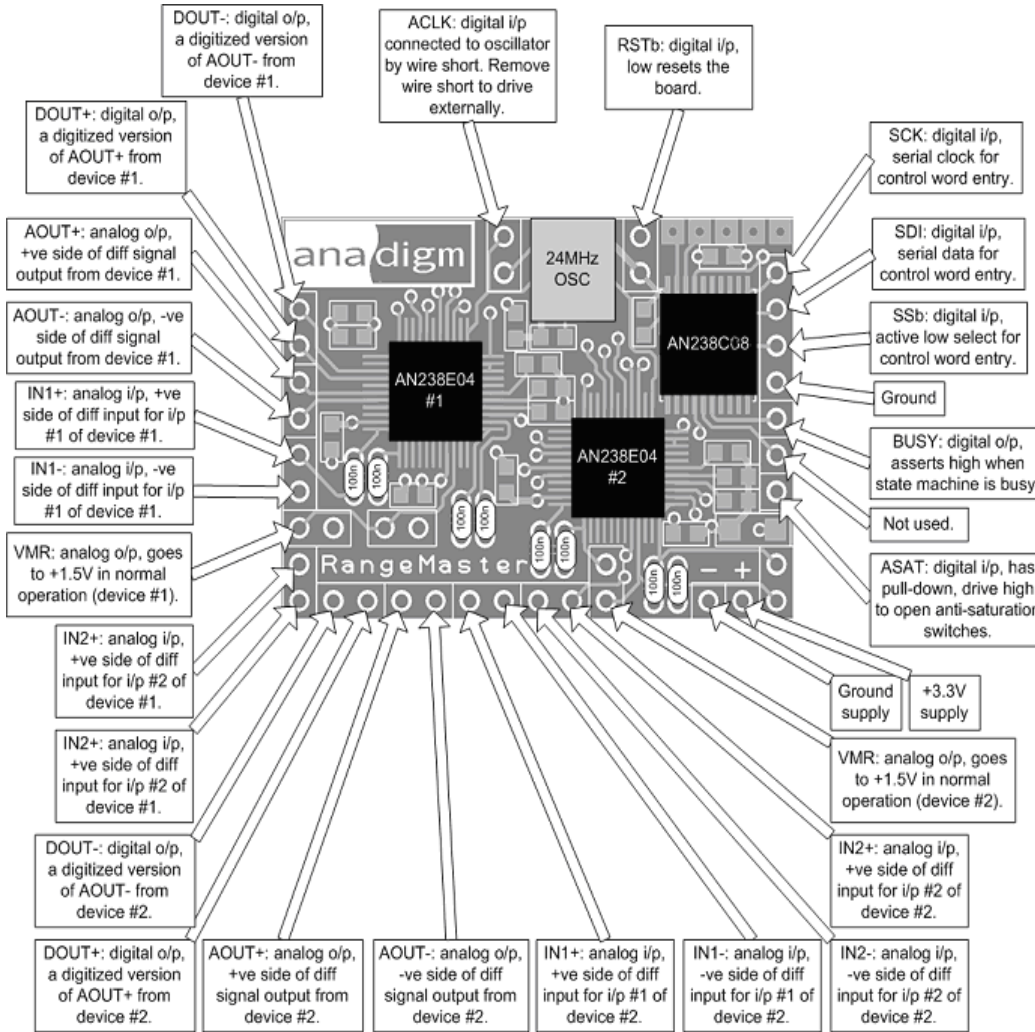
DOUT-: digital o/p, a digitized version of AOUT- from device #1.

ACLK: digital i/p connected to oscillator by wire short. Remove wire short to drive externally.

RSTb: digital i/p, low resets the board.

DOUT+: digital o/p, a digitized version of AOUT+ from device #1.

SCK: digital i/p, serial clock for control word entry.

AOUT+: analog o/p, +ve side of diff signal output from device #1.

SDI: digital i/p, serial data for control word entry.

AOUT-: analog o/p, -ve side of diff signal output from device #1.

SSb: digital i/p, active low select for control word entry.

IN1+: analog i/p, +ve side of diff input for i/p #1 of device #1.

Ground

IN1-: analog i/p, -ve side of diff input for i/p #1 of device #1.

BUSY: digital o/p, asserts high when state machine is busy

Not used.

VMR: analog o/p, goes to +1.5V in normal operation (device #1).

ASAT: digital i/p, has pull-down, drive high to open anti-saturation switches.

anadigm

24MHz OSC

AN238E04 #1

AN238C08

AN238E04 #2

100n 100n 100n 100n 100n 100n 100n 100n

RangeMaster

− +

IN2+: analog i/p, +ve side of diff input for i/p #2 of device #1.

Ground supply

+3.3V supply

IN2+: analog i/p, +ve side of diff input for i/p #2 of device #1.

VMR: analog o/p, goes to +1.5V in normal operation (device #2).

DOUT-: digital o/p, a digitized version of AOUT- from device #2.

IN2+: analog i/p, +ve side of diff input for i/p #2 of device #2.

DOUT+: digital o/p, a digitized version of AOUT+ from device #2.

AOUT+: analog o/p, +ve side of diff signal output from device #2.

AOUT-: analog o/p, -ve side of diff signal output from device #2.

IN1+: analog i/p, +ve side of diff input for i/p #1 of device #2.

IN1-: analog i/p, -ve side of diff input for i/p #1 of device #2.

IN2-: analog i/p, -ve side of diff input for i/p #2 of device #2.